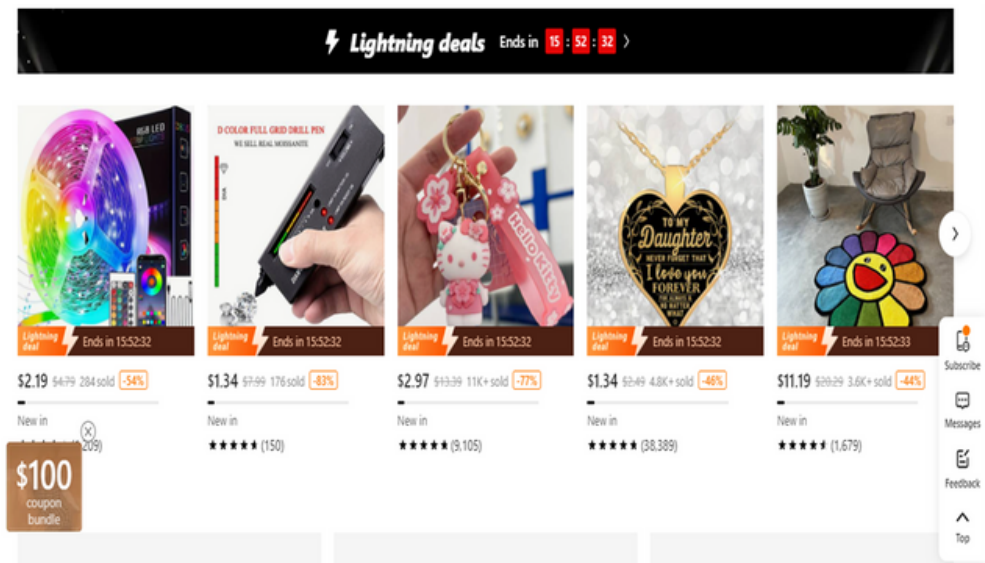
Lightning deals Ends in 15 : 52 : 32

RGB LED

D COLOR FULL GRID DRILL PEN
WE SELL REAL MOISSANITE

Hello Kitty

TO MY Daughter NEVER FORGET THAT I love you FOREVER

Lightning deal Ends in 15:52:32
$2.19 $4.79 284 sold -54%
New in
(209)

Lightning deal Ends in 15:52:32
$1.34 $7.99 176 sold -83%
New in
(150)

Lightning deal Ends in 15:52:32
$2.97 $13.39 11K+ sold -77%
New in
(9,105)

Lightning deal Ends in 15:52:32
$1.34 $2.49 4.8K+ sold -46%
New in
(38,389)

Lightning deal Ends in 15:52:33
$11.19 $20.29 3.6K+ sold -44%
New in
(1,679)

$100 coupon bundle

Subscribe
Messages
Feedback
Top